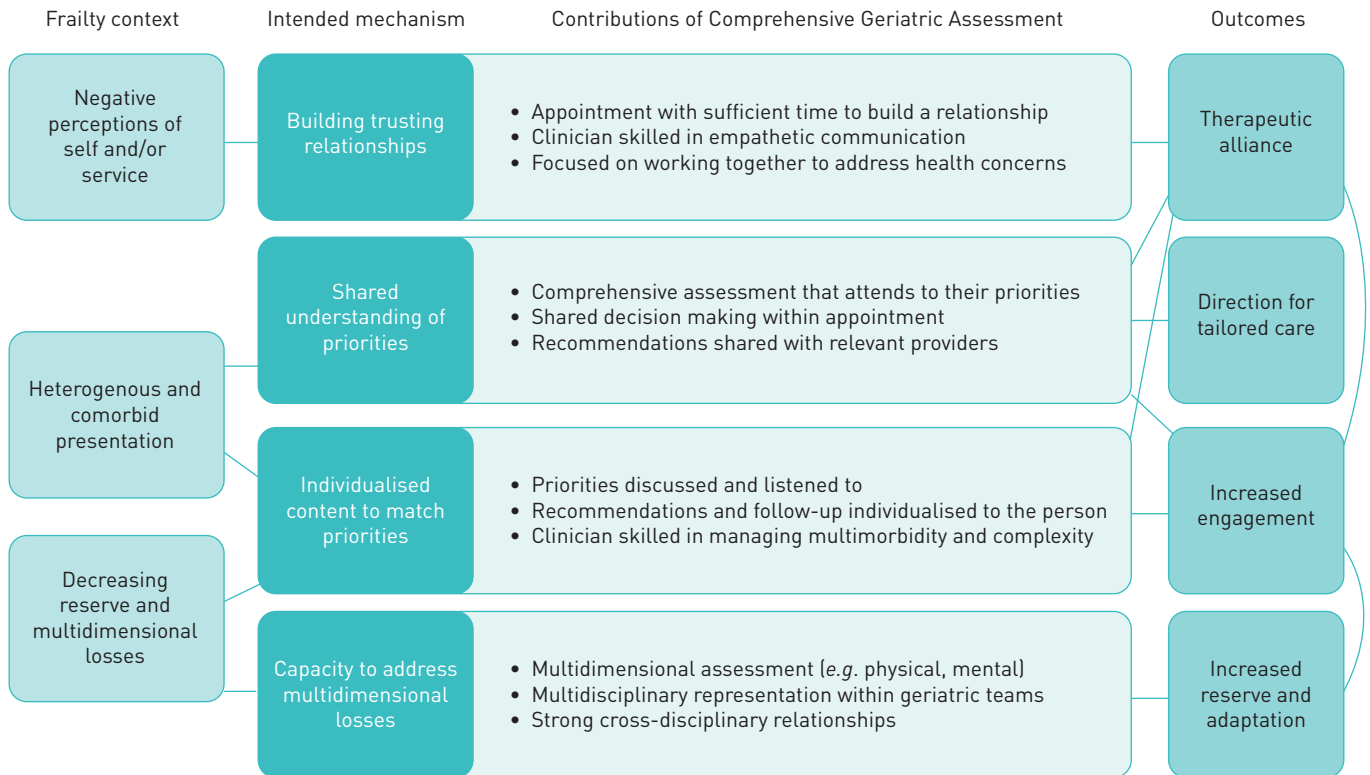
Frailty context

Intended mechanism

Contributions of Comprehensive Geriatric Assessment

Outcomes

Negative perceptions of self and/or service

Building trusting relationships

- Appointment with sufficient time to build a relationship
- Clinician skilled in empathetic communication
- Focused on working together to address health concerns

Therapeutic alliance

Shared understanding of priorities

- Comprehensive assessment that attends to their priorities
- Shared decision making within appointment
- Recommendations shared with relevant providers

Direction for tailored care

Heterogenous and comorbid presentation

Individualised content to match priorities

- Priorities discussed and listened to
- Recommendations and follow-up individualised to the person
- Clinician skilled in managing multimorbidity and complexity

Increased engagement

Decreasing reserve and multidimensional losses

Capacity to address multidimensional losses

- Multidimensional assessment (*e.g.* physical, mental)
- Multidisciplinary representation within geriatric teams
- Strong cross-disciplinary relationships

Increased reserve and adaptation